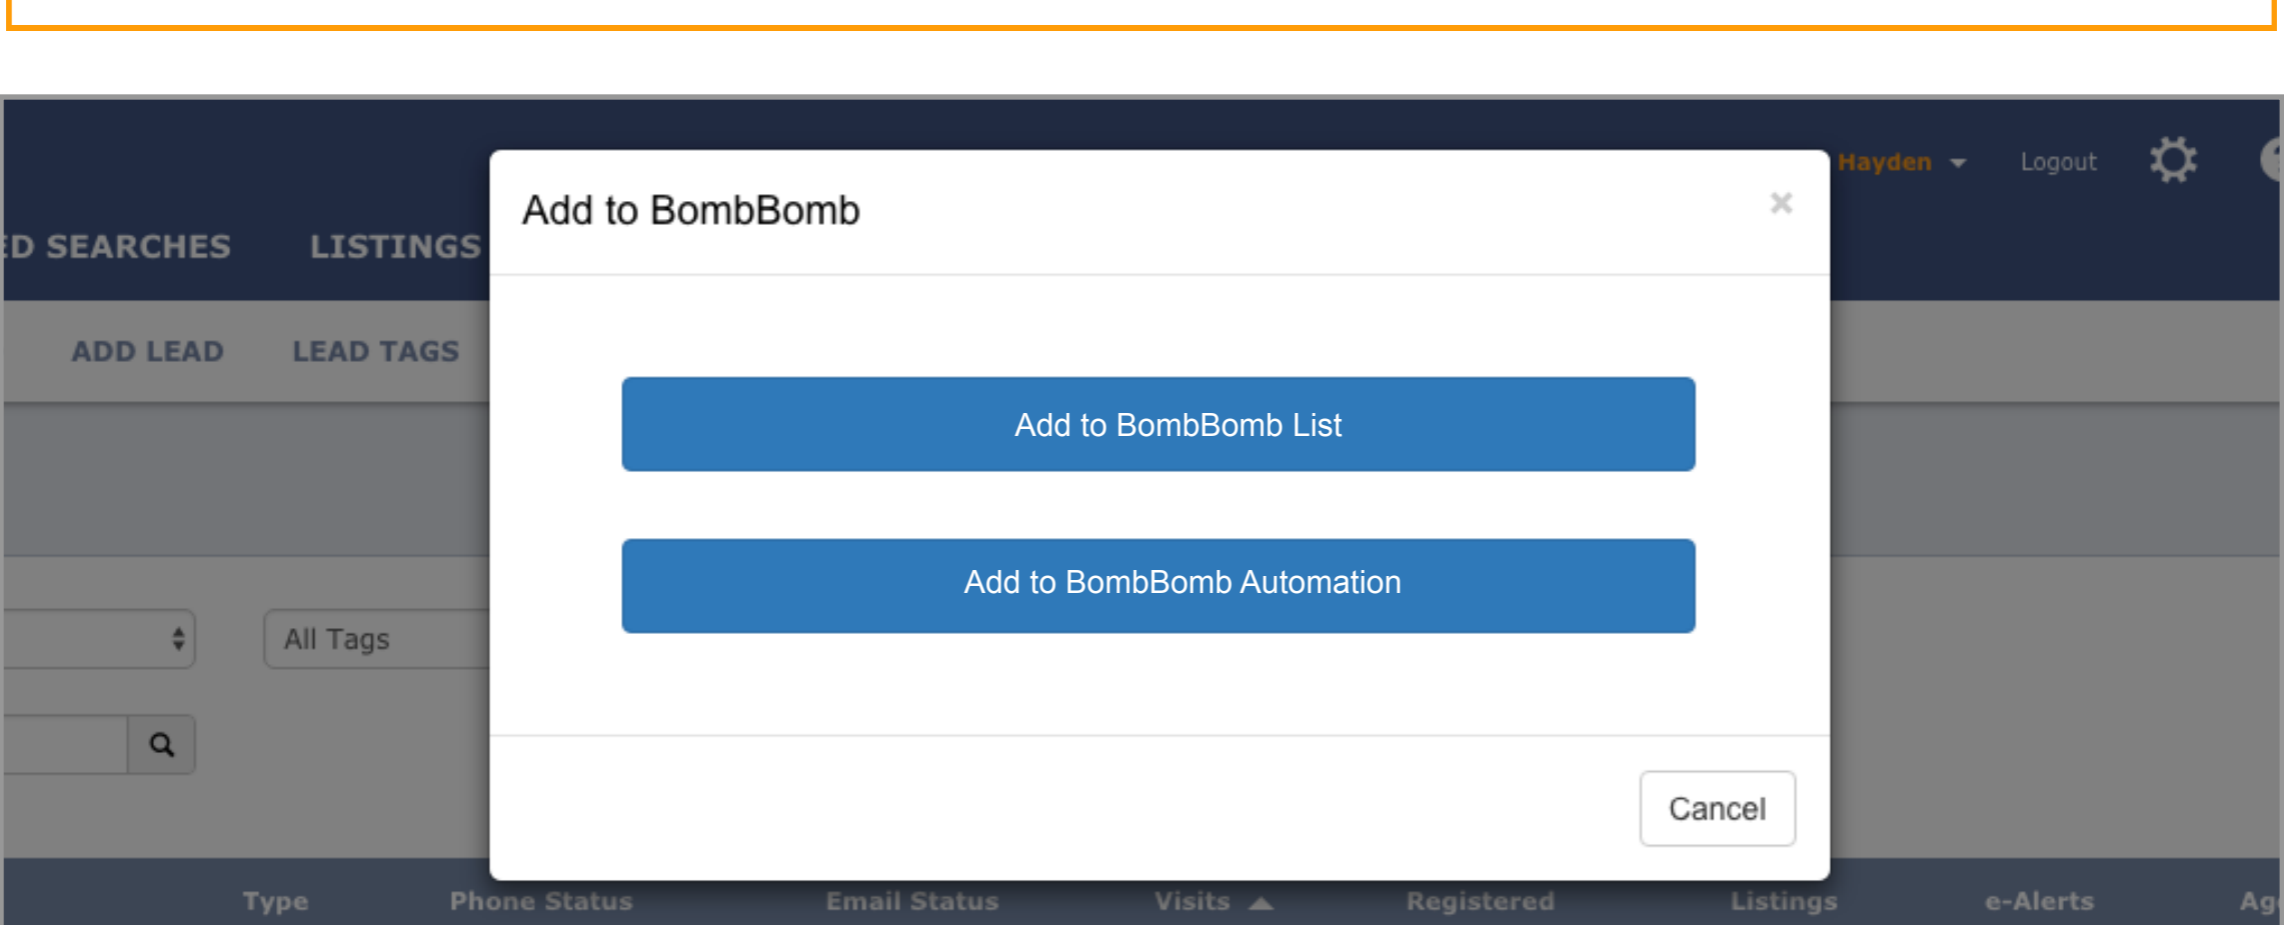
Hayden Logout

ED SEARCHES LISTINGS

ADD LEAD LEAD TAGS

All Tags

Add to BombBomb ×

Add to BombBomb List

Add to BombBomb Automation

Cancel

Type Phone Status Email Status Visits Registered Listings e-Alerts Ag